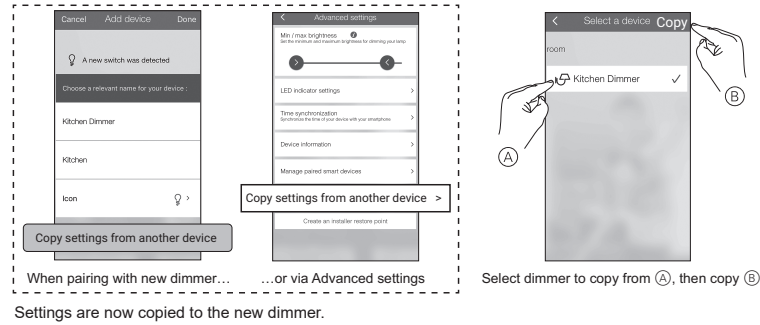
Cancel Add device Done

A new switch was detected

Choose a relevant name for your device :

Kitchen Dimmer

Kitchen

Icon

Copy settings from another device

When pairing with new dimmer…

Advanced settings

Min / max brightness

Set the minimum and maximum brightness for dimming your lamp

LED indicator settings

Time synchronization

Synchronize the time of your device with your smartphone

Device information

Manage paired smart devices

Copy settings from another device >

Create an installer restore point

…or via Advanced settings

Select a device Copy

room

Kitchen Dimmer ✓

Ⓐ

Ⓑ

Select dimmer to copy from Ⓐ, then copy Ⓑ

Settings are now copied to the new dimmer.